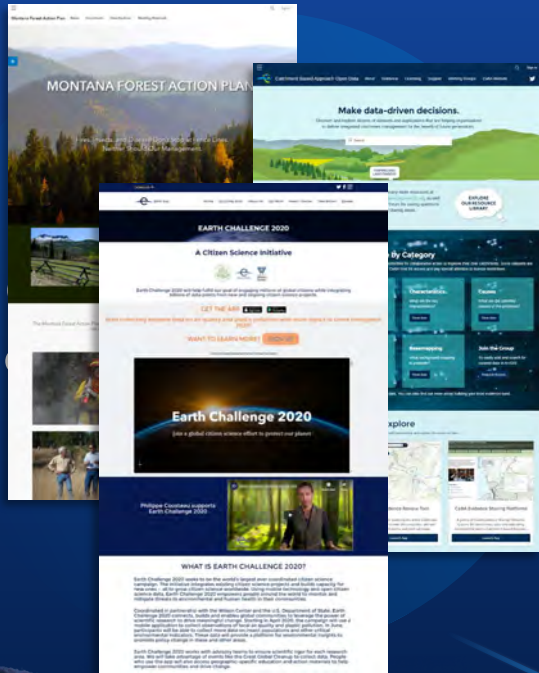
Montana Forest Action Plan

MONTANA FOREST ACTION PLAN

Catchment Based Approach Open Data

Make data-driven decisions.

EXPLORE OUR RESOURCE LIBRARY

By Category

Characteristics

Causes

Join the Group

Explore

EARTH CHALLENGE 2020

A Citizen Science Initiative

GET THE APP

WANT TO LEARN MORE? SIGN UP

Earth Challenge 2020

Join a global citizen science effort to protect our planet

Philippe Cousteau supports Earth Challenge 2020

WHAT IS EARTH CHALLENGE 2020?